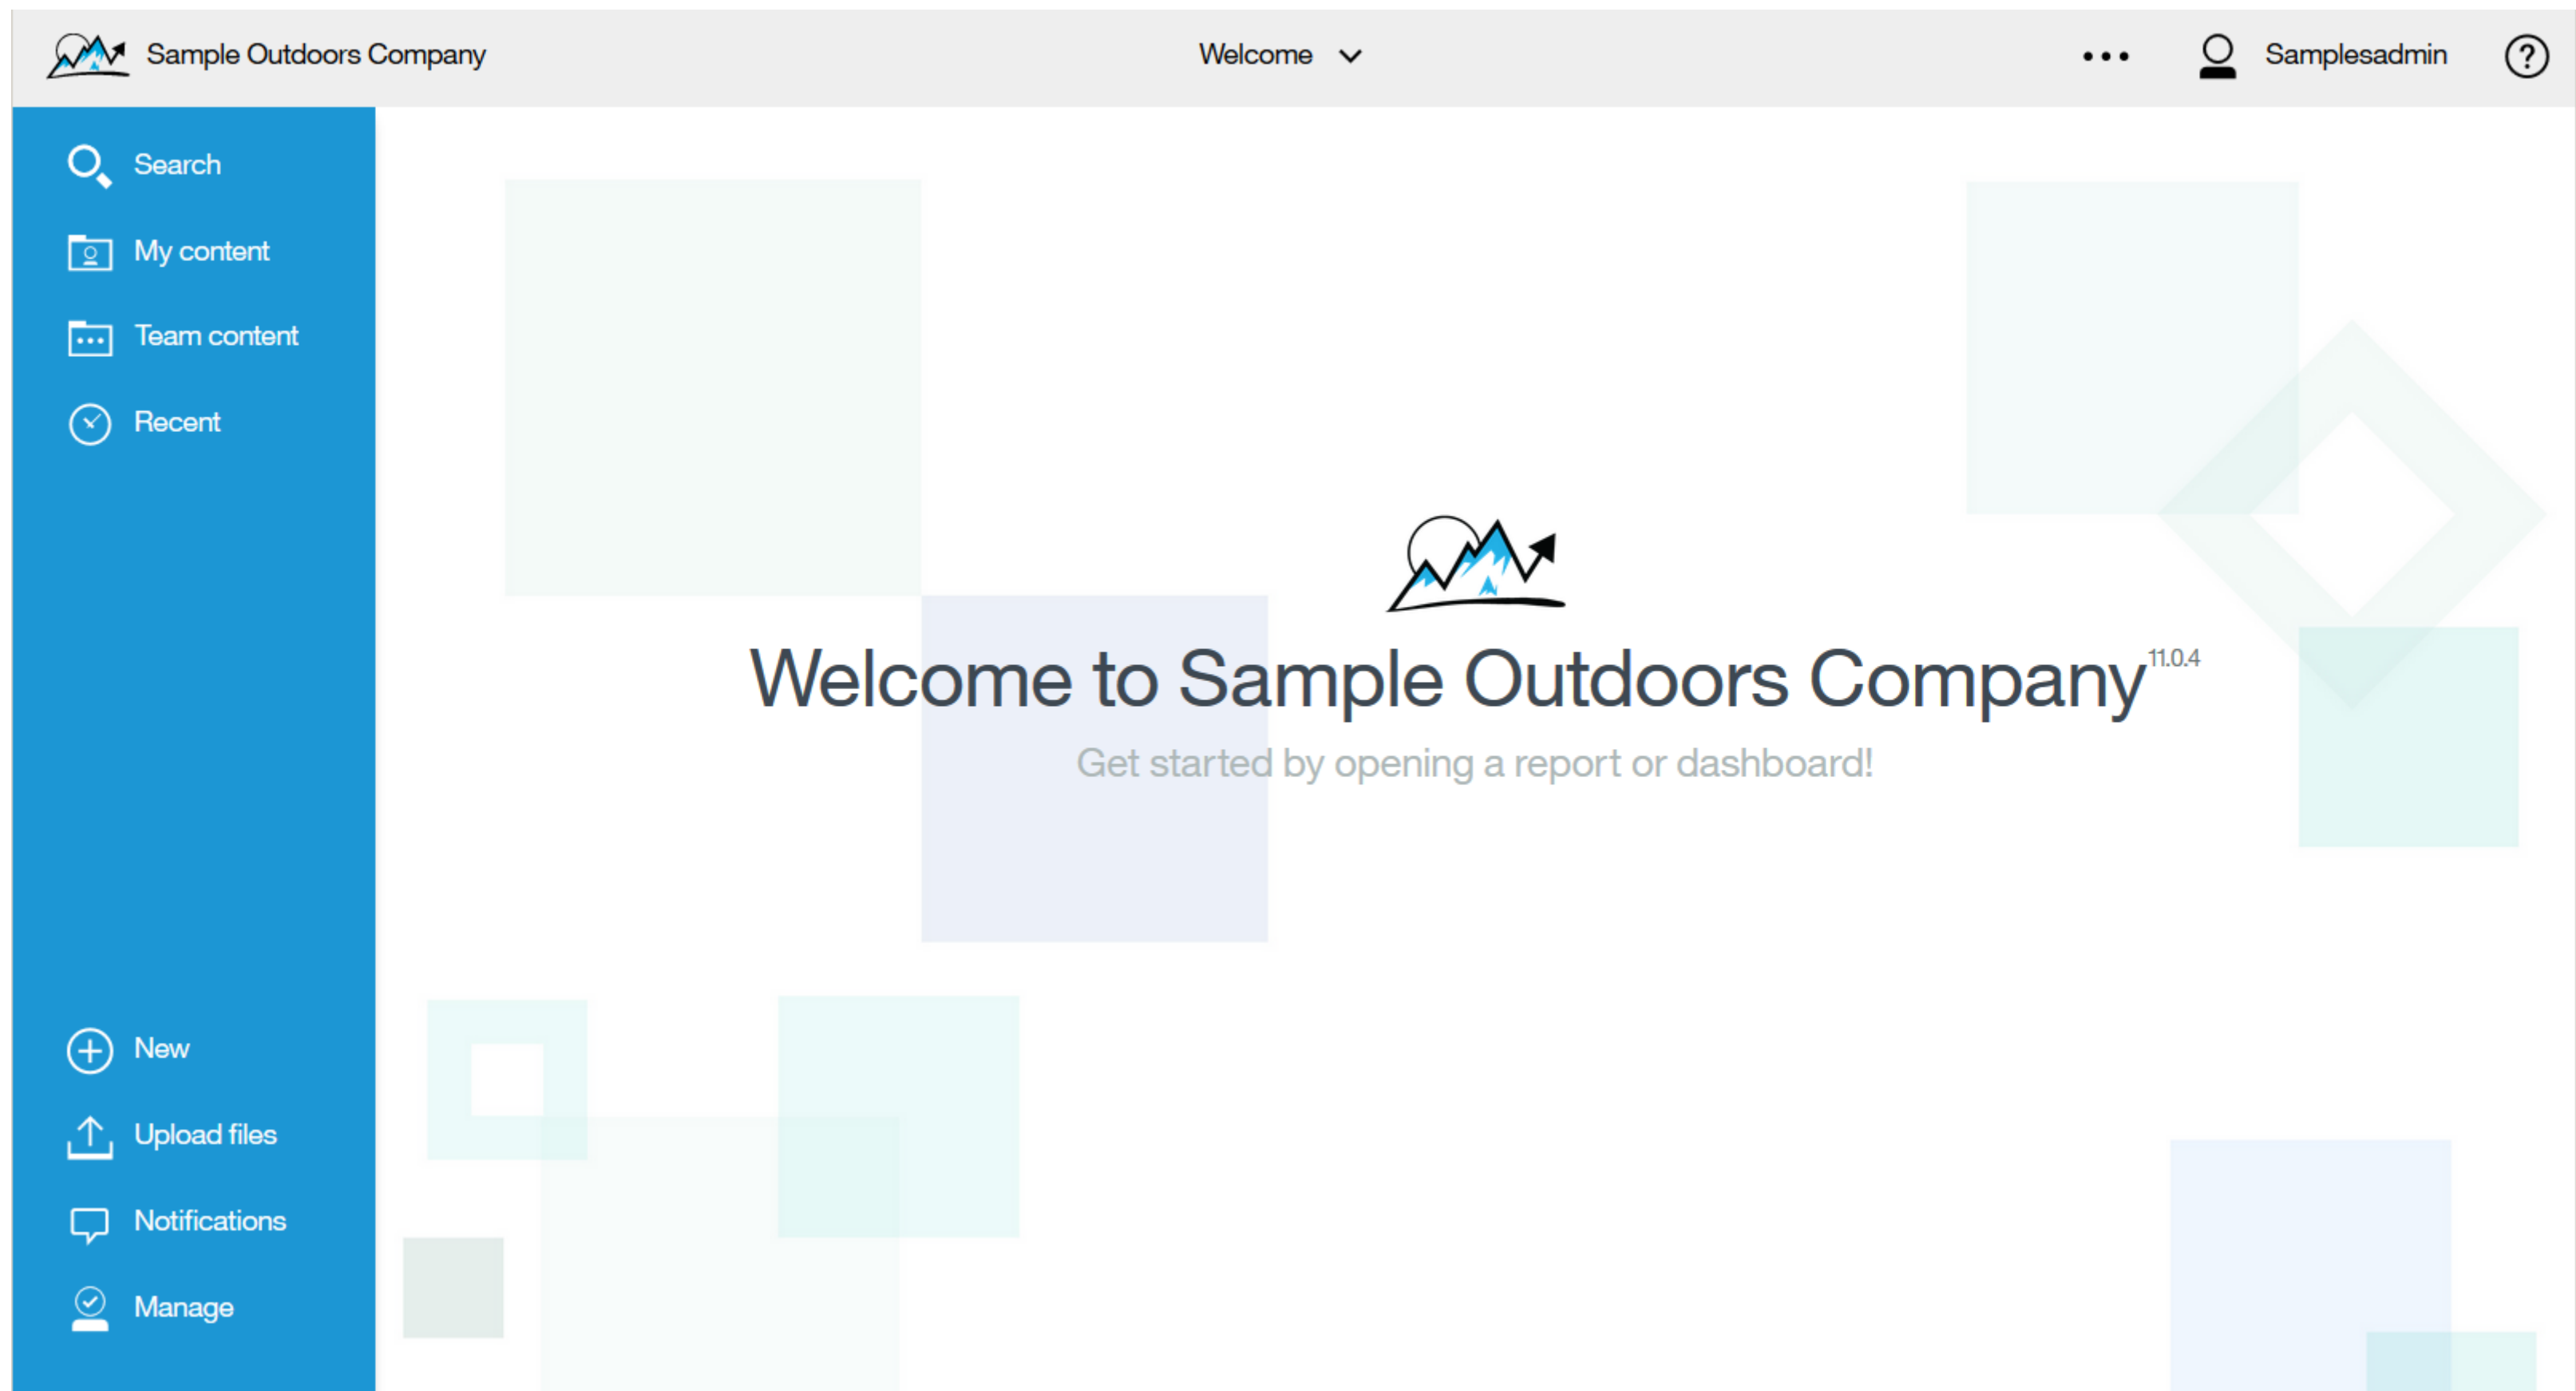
Sample Outdoors Company

Welcome

•••

Samplesadmin

?

Search

My content

Team content

Recent

New

Upload files

Notifications

Manage

Welcome to Sample Outdoors Company 11.0.4

Get started by opening a report or dashboard!